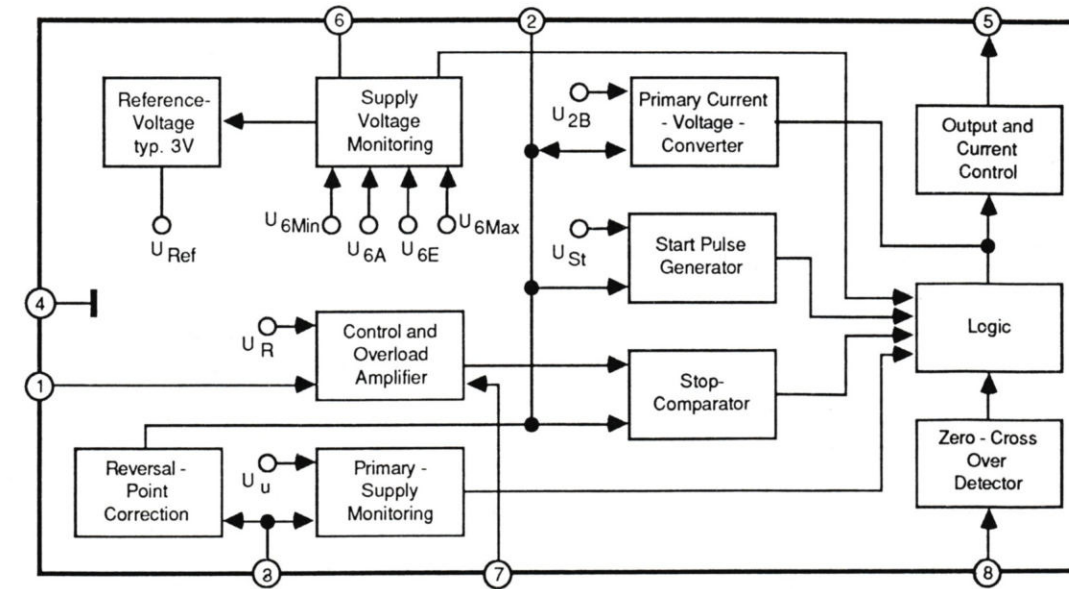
6
2
5
Reference-Voltage typ. 3V
Supply Voltage Monitoring
$U_{2B}$
Primary Current - Voltage - Converter
Output and Current Control
$U_{Ref}$
$U_{6Min}$
$U_{6A}$
$U_{6E}$
$U_{6Max}$
$U_{St}$
Start Pulse Generator
4
Logic
$U_R$
Control and Overload Amplifier
1
Stop-Comparator
Zero - Cross Over Detector
Reversal - Point Correction
$U_u$
Primary - Supply Monitoring
3
7
8